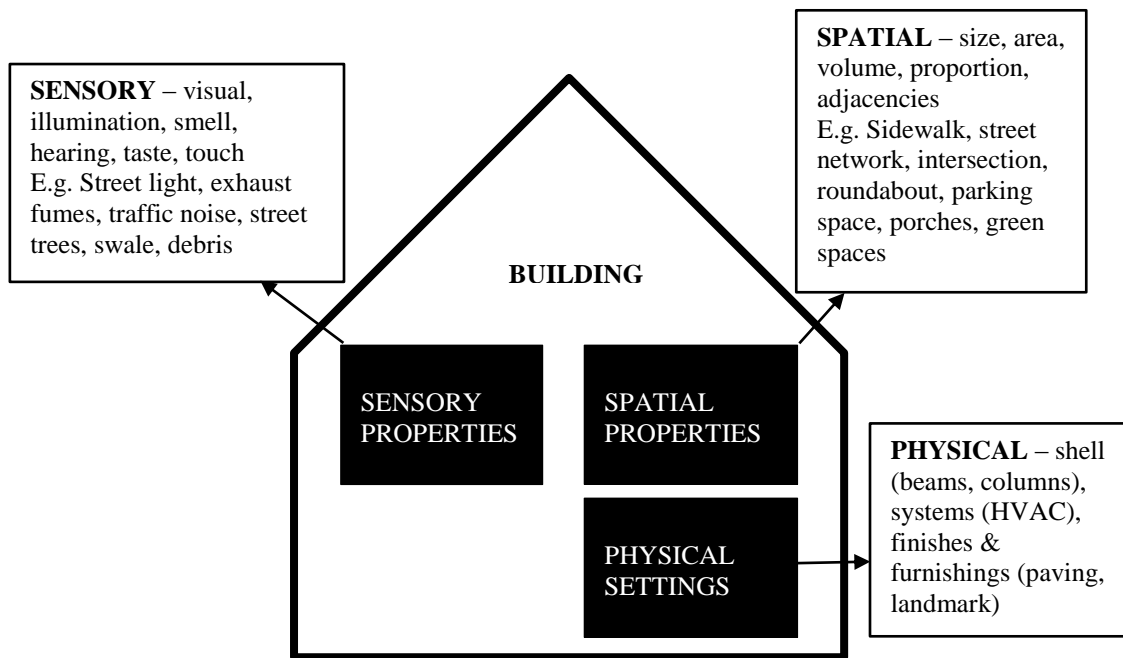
SENSORY – visual, illumination, smell, hearing, taste, touch
E.g. Street light, exhaust fumes, traffic noise, street trees, swale, debris

SPATIAL – size, area, volume, proportion, adjacencies
E.g. Sidewalk, street network, intersection, roundabout, parking space, porches, green spaces

BUILDING

SENSORY PROPERTIES

SPATIAL PROPERTIES

PHYSICAL SETTINGS

PHYSICAL – shell (beams, columns), systems (HVAC), finishes & furnishings (paving, landmark)